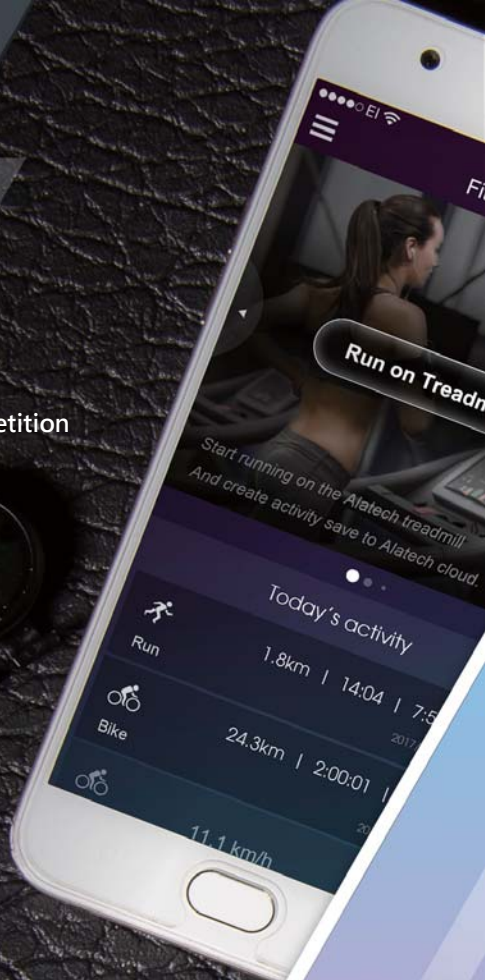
etition

●●●●○ EI

Fi

Run on Treadm

Start running on the Alatech treadmill
And create activity save to Alatech cloud.

Today's activity

Run 1.8km | 14:04 | 7:5

2017

Bike 24.3km | 2:00:01 |

20

11.1 km/h